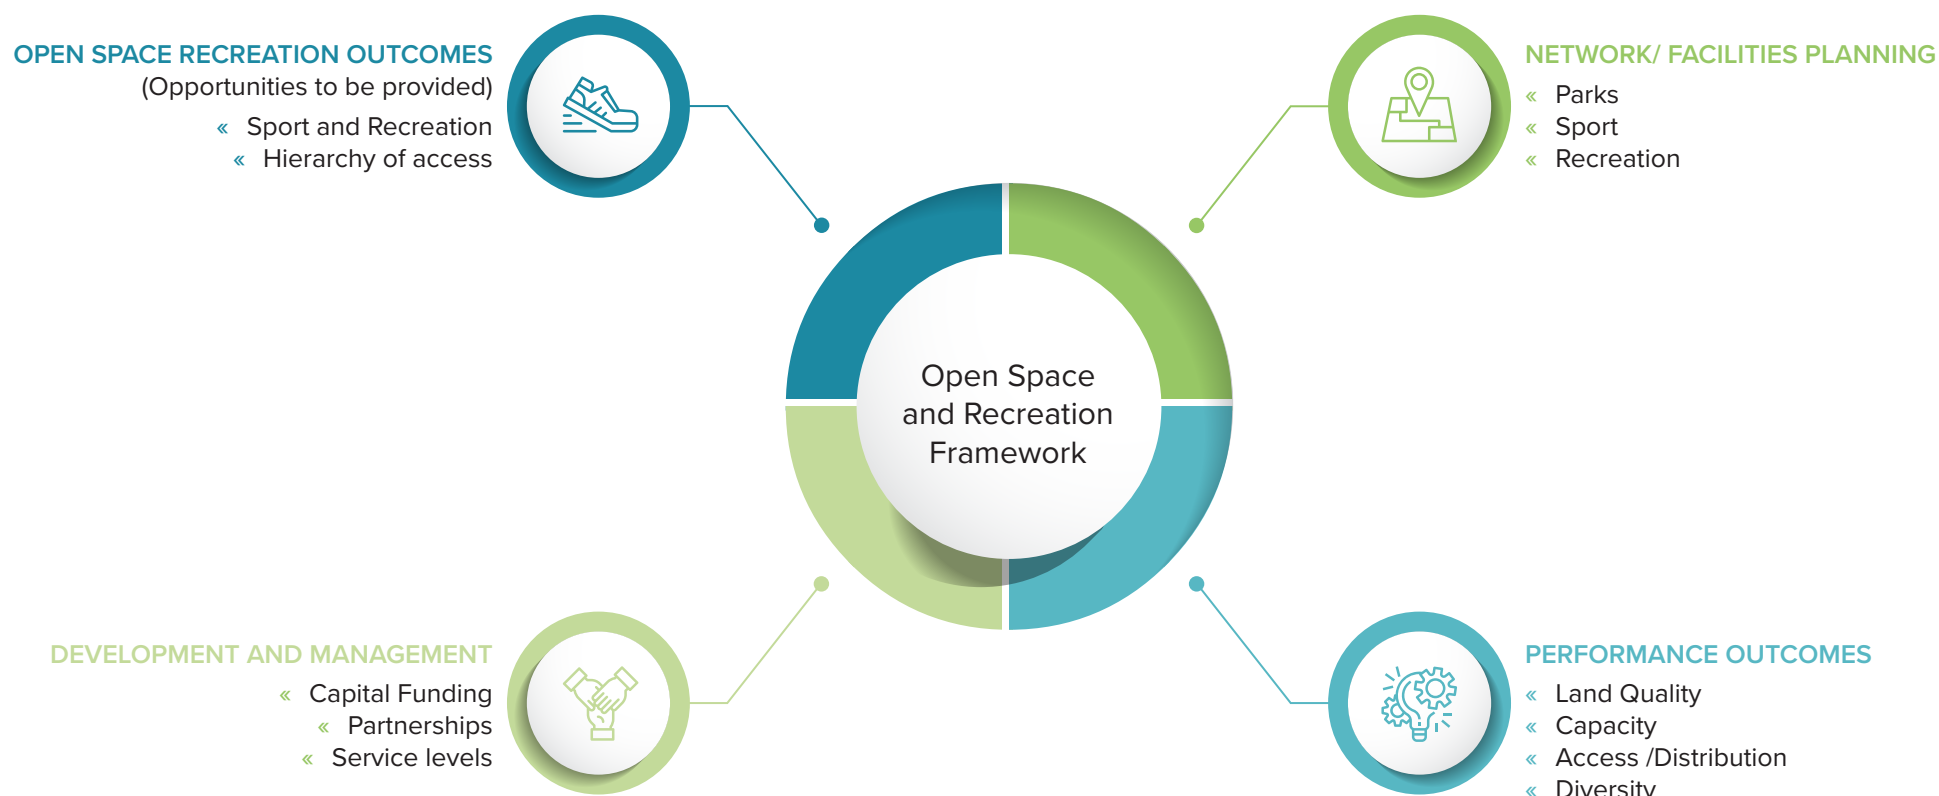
OPEN SPACE RECREATION OUTCOMES
(Opportunities to be provided)
« Sport and Recreation
« Hierarchy of access

NETWORK/ FACILITIES PLANNING
« Parks
« Sport
« Recreation

Open Space and Recreation Framework

DEVELOPMENT AND MANAGEMENT
« Capital Funding
« Partnerships
« Service levels

PERFORMANCE OUTCOMES
« Land Quality
« Capacity
« Access /Distribution
« Diversity